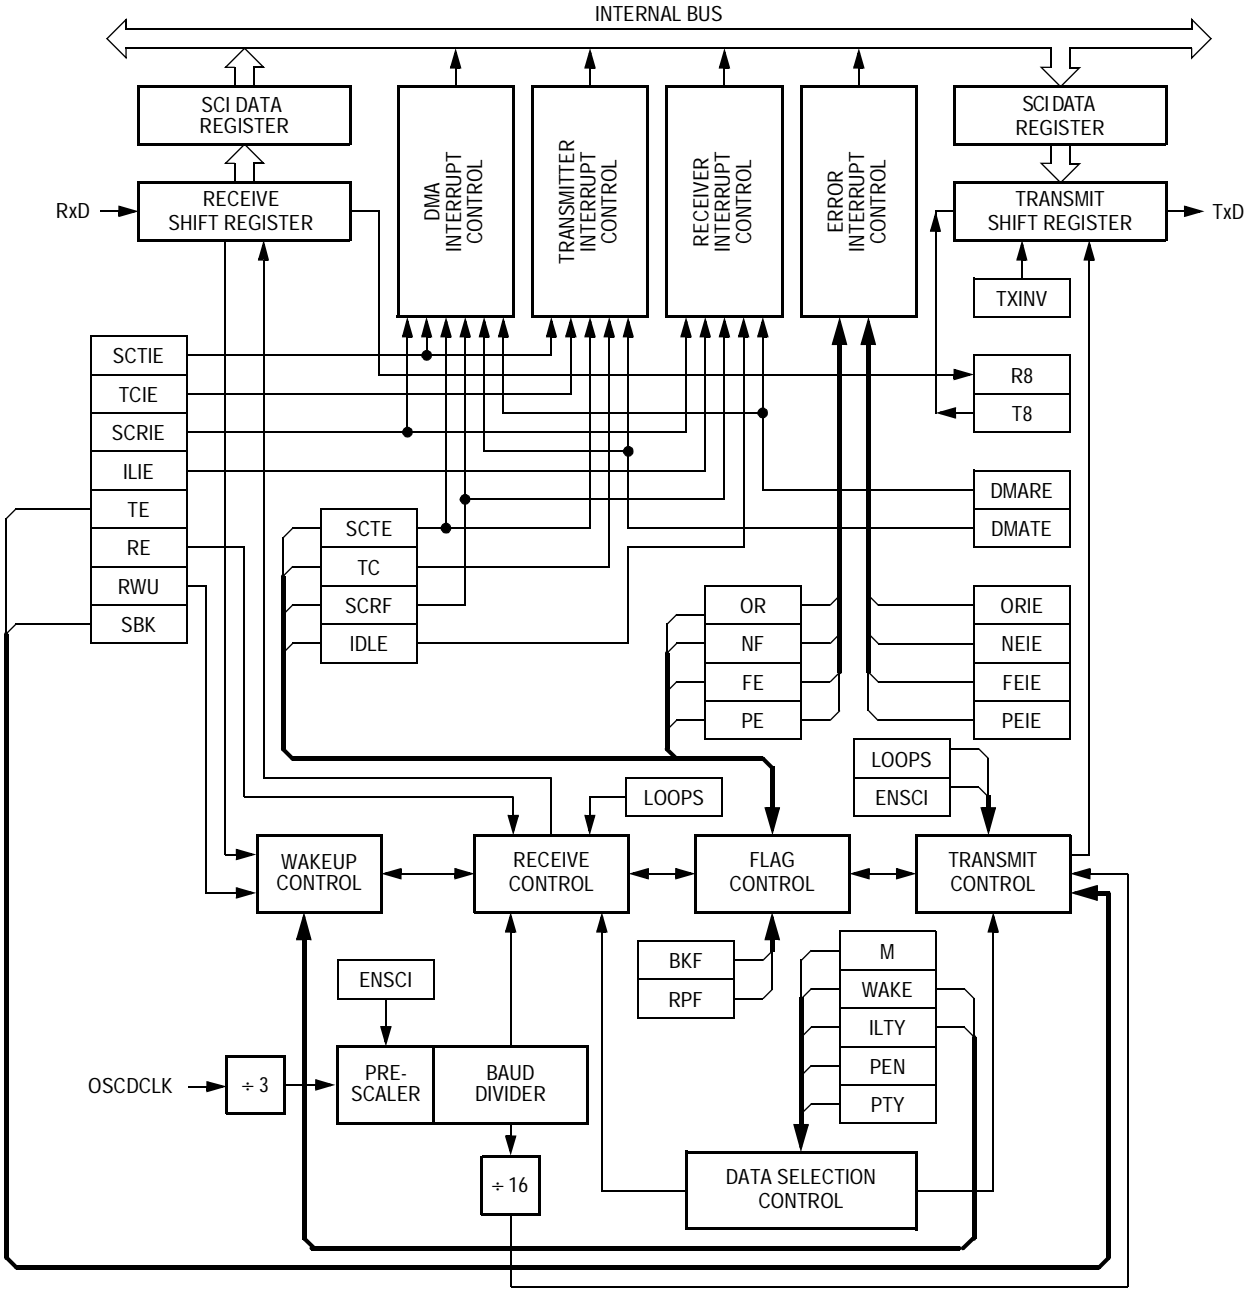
INTERNAL BUS

SCI DATA REGISTER

RECEIVE SHIFT REGISTER

RxD

DMA INTERRUPT CONTROL

TRANSMITTER INTERRUPT CONTROL

RECEIVER INTERRUPT CONTROL

ERROR INTERRUPT CONTROL

SCI DATA REGISTER

TRANSMIT SHIFT REGISTER

TxD

TXINV

SCTIE
TCIE
SCRIE
ILIE
TE
RE
RWU
SBK

R8
T8

DMARE
DMATE

SCTE
TC
SCRF
IDLE

OR
NF
FE
PE

ORIE
NEIE
FEIE
PEIE

LOOPS
ENSCI

LOOPS

WAKEUP CONTROL

RECEIVE CONTROL

FLAG CONTROL

TRANSMIT CONTROL

BKF
RPF

M
WAKE
ILTY
PEN
PTY

ENSCI

OSCDCLK

$\div$ 3

PRE-SCALER

BAUD DIVIDER

$\div$ 16

DATA SELECTION CONTROL